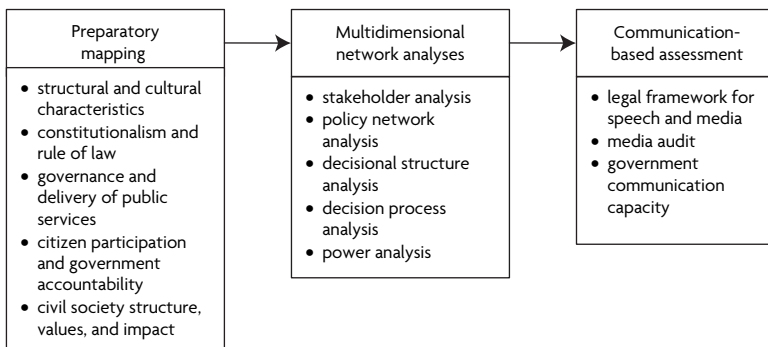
Preparatory mapping

- structural and cultural characteristics
- constitutionalism and rule of law
- governance and delivery of public services
- citizen participation and government accountability
- civil society structure, values, and impact

Multidimensional network analyses

- stakeholder analysis
- policy network analysis
- decisional structure analysis
- decision process analysis
- power analysis

Communication-based assessment

- legal framework for speech and media
- media audit
- government communication capacity